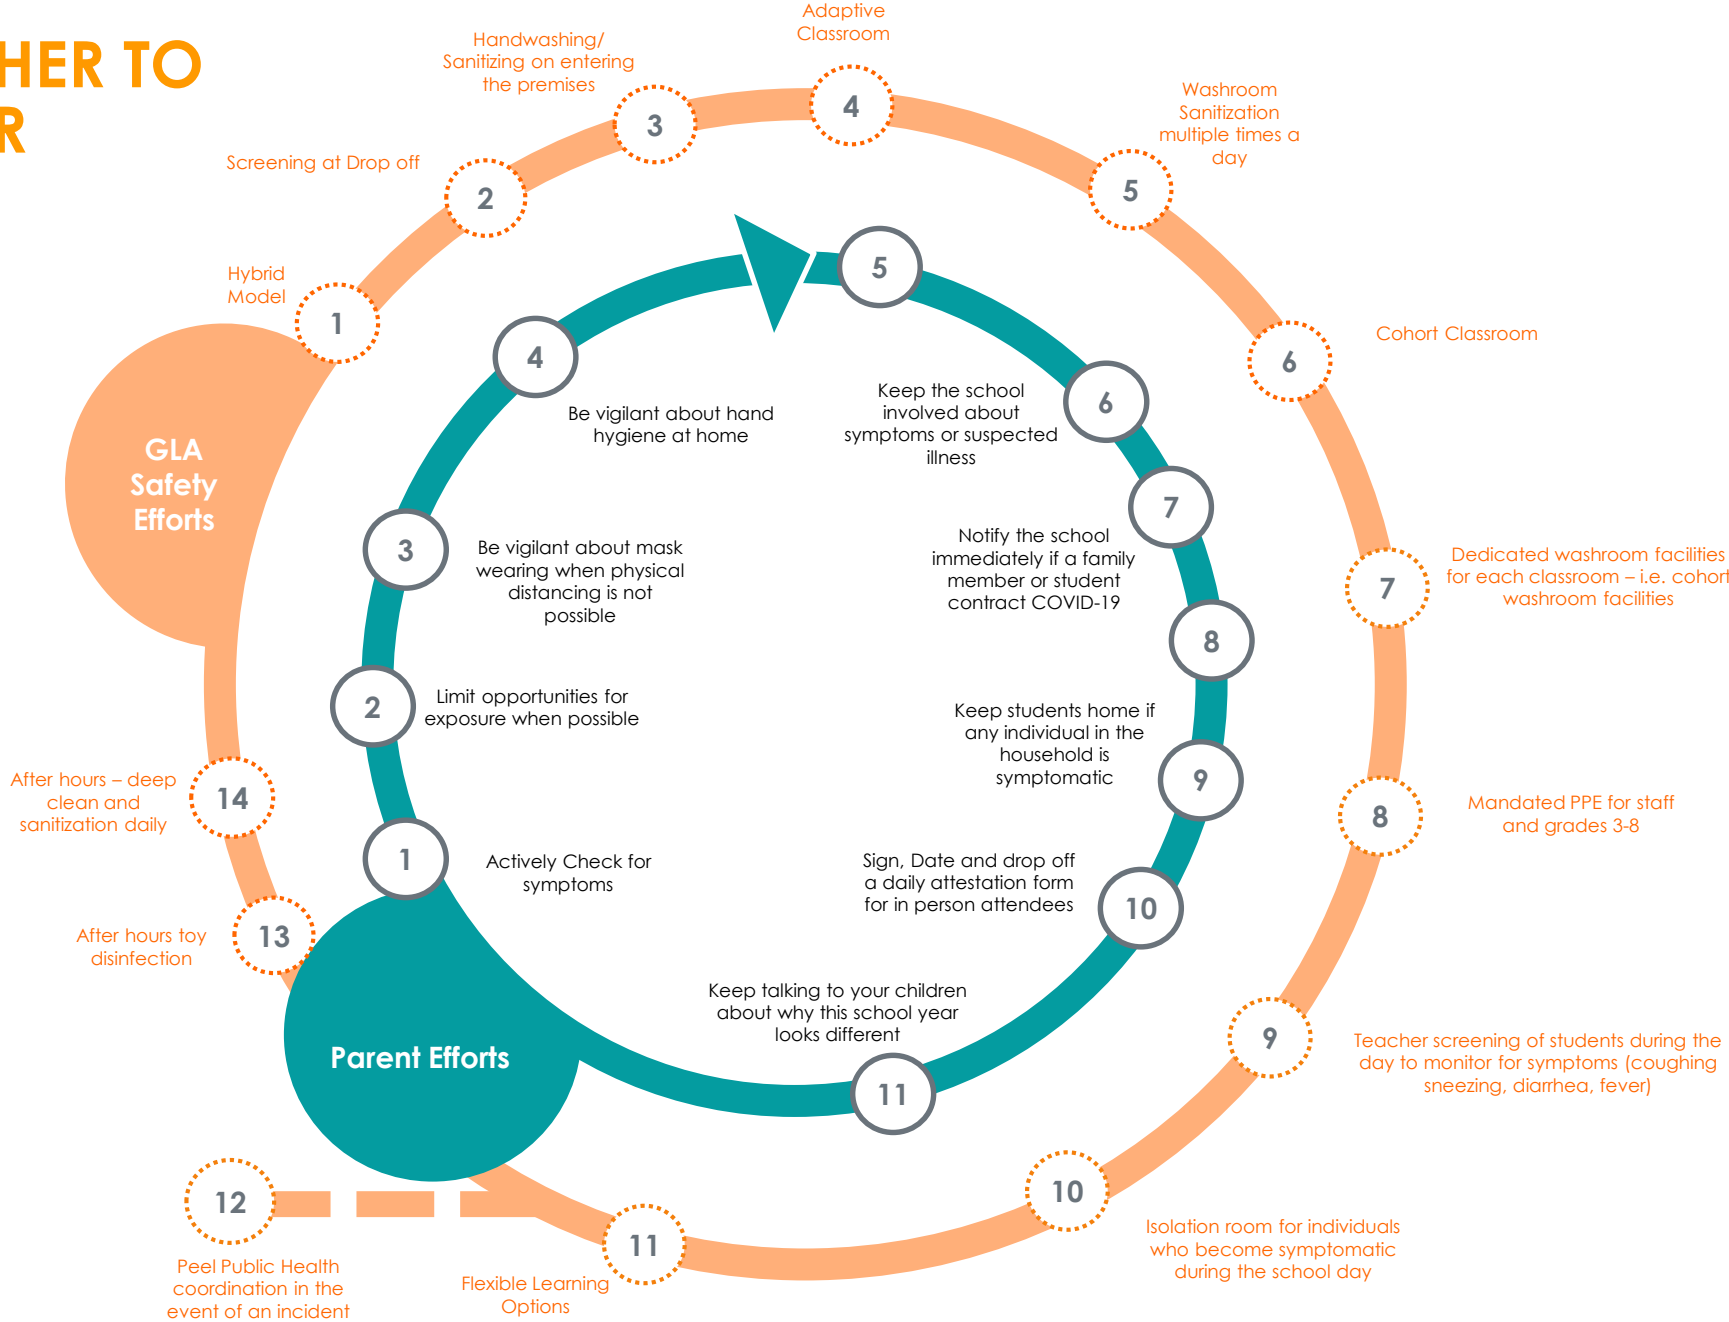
HER TO
R

GLA Safety Efforts

1 Hybrid Model

2 Screening at Drop off

3 Handwashing/ Sanitizing on entering the premises

4 Adaptive Classroom

5 Washroom Sanitization multiple times a day

6 Cohort Classroom

7 Dedicated washroom facilities for each classroom – i.e. cohort washroom facilities

8 Mandated PPE for staff and grades 3-8

9 Teacher screening of students during the day to monitor for symptoms (coughing sneezing, diarrhea, fever)

10 Isolation room for individuals who become symptomatic during the school day

11 Flexible Learning Options

12 Peel Public Health coordination in the event of an incident

13 After hours toy disinfection

14 After hours – deep clean and sanitization daily

Parent Efforts

1 Actively Check for symptoms

2 Limit opportunities for exposure when possible

3 Be vigilant about mask wearing when physical distancing is not possible

4 Be vigilant about hand hygiene at home

5

6 Keep the school involved about symptoms or suspected illness

7 Notify the school immediately if a family member or student contract COVID-19

8

9 Keep students home if any individual in the household is symptomatic

10 Sign, Date and drop off a daily attestation form for in person attendees

11 Keep talking to your children about why this school year looks different